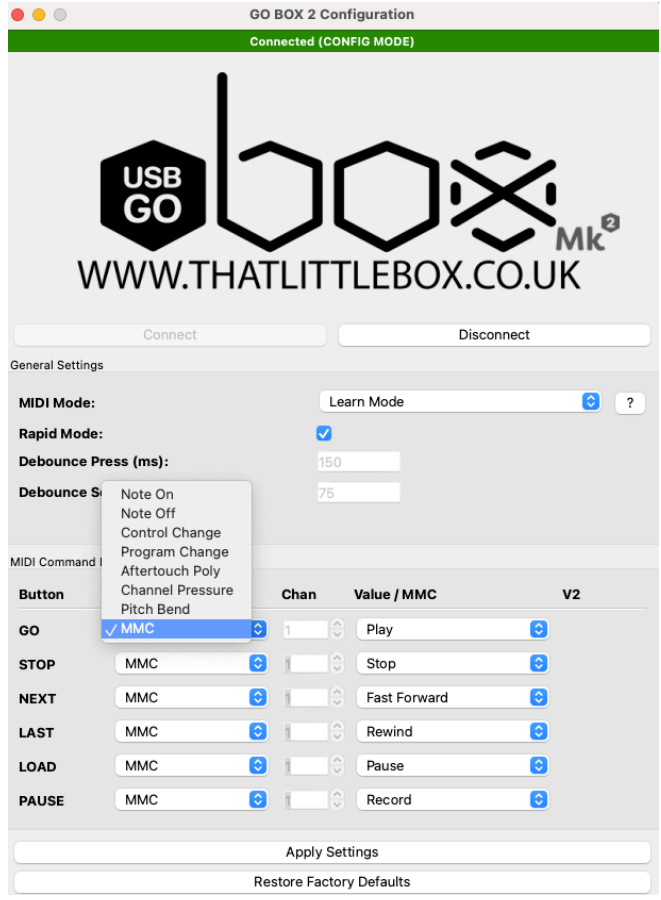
GO BOX 2 Configuration

Connected (CONFIG MODE)

USB GO

box

Mk²

WWW.THATLITTLEBOX.CO.UK

Connect

Disconnect

General Settings

MIDI Mode: Learn Mode ?

Rapid Mode: ✓

Debounce Press (ms): 150

Debounce Se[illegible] 75

Note On
Note Off
Control Change
Program Change
Aftertouch Poly
Channel Pressure
Pitch Bend
✓ MMC

MIDI Command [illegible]

| Button | | Chan | Value / MMC | V2 |
|---|---|---|---|---|
| GO | MMC | 1 | Play | |
| STOP | MMC | 1 | Stop | |
| NEXT | MMC | 1 | Fast Forward | |
| LAST | MMC | 1 | Rewind | |
| LOAD | MMC | 1 | Pause | |
| PAUSE | MMC | 1 | Record | |

Apply Settings

Restore Factory Defaults